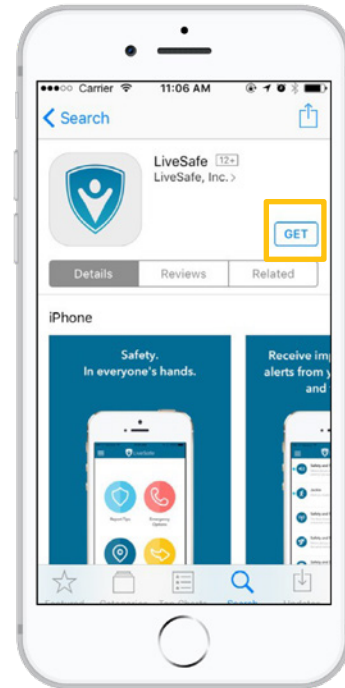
●●●○○ Carrier 11:06 AM

Search

LiveSafe 12+
LiveSafe, Inc. >

GET

Details Reviews Related

iPhone

Safety.
In everyone's hands.

LiveSafe

Report Tips

Emergency Options

Receive imp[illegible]
alerts from y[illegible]
and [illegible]

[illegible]